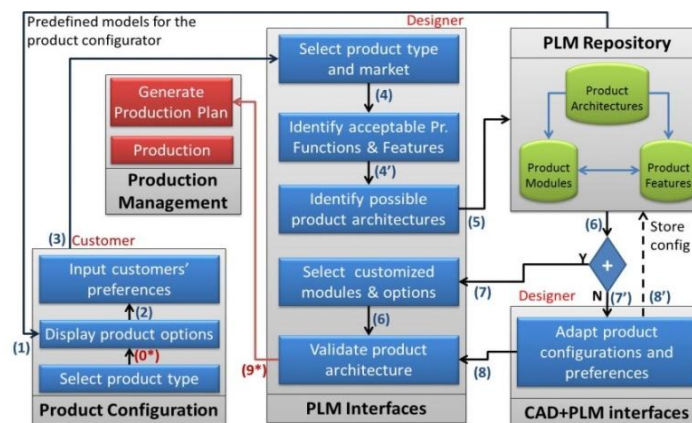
Predefined models for the product configurator

Designer

Select product type and market

(4)

Identify acceptable Pr. Functions & Features

(4')

Identify possible product architectures

(5)

Select customized modules & options

(7)

(6)

Validate product architecture

(8)

PLM Interfaces

PLM Repository

Product Architectures

Product Modules

Product Features

(6)

Y

+

N

(7')

(8')

Store config

Designer

Adapt product configurations and preferences

CAD+PLM interfaces

Generate Production Plan

Production

Production Management

(3) Customer

Input customers' preferences

(2)

Display product options

(0*)

Select product type

(1)

(9*)

Product Configuration